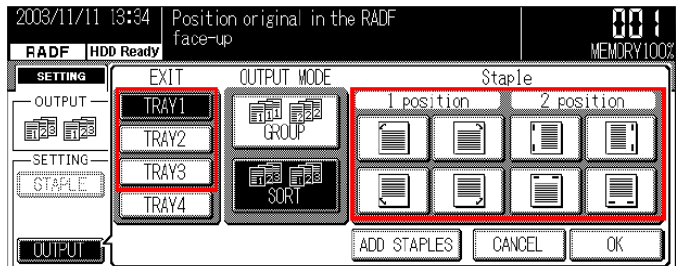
2003/11/11 13:34 Position original in the RADF face-up

001

RADF HDD Ready

MEMORY100%

SETTING

OUTPUT

SETTING

STAPLE

OUTPUT

EXIT

TRAY1

TRAY2

TRAY3

TRAY4

OUTPUT MODE

GROUP

SORT

Staple

1 position

2 position

ADD STAPLES

CANCEL

OK